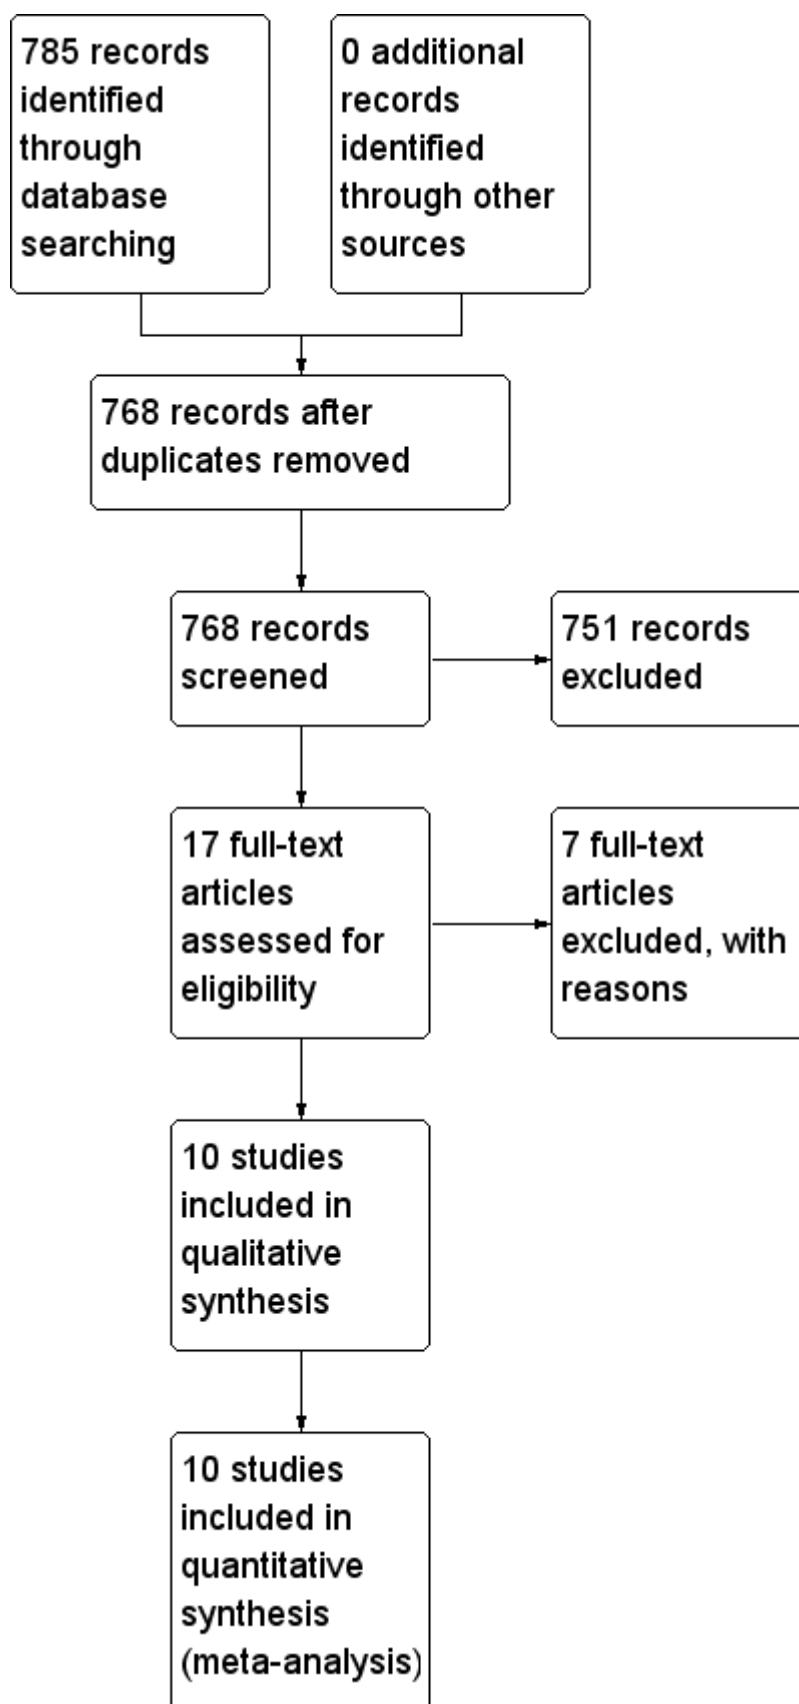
785 records identified through database searching

0 additional records identified through other sources

768 records after duplicates removed

768 records screened

751 records excluded

17 full-text articles assessed for eligibility

7 full-text articles excluded, with reasons

10 studies included in qualitative synthesis

10 studies included in quantitative synthesis (meta-analysis)